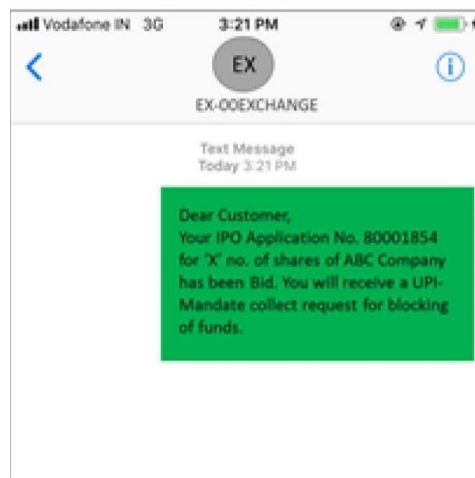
Vodafone IN 3G 3:21 PM

EX

EX-00EXCHANGE

Text Message
Today 3:21 PM

Dear Customer,
Your IPO Application No. 80001854 for 'X' no. of shares of ABC Company has been Bid. You will receive a UPI-Mandate collect request for blocking of funds.